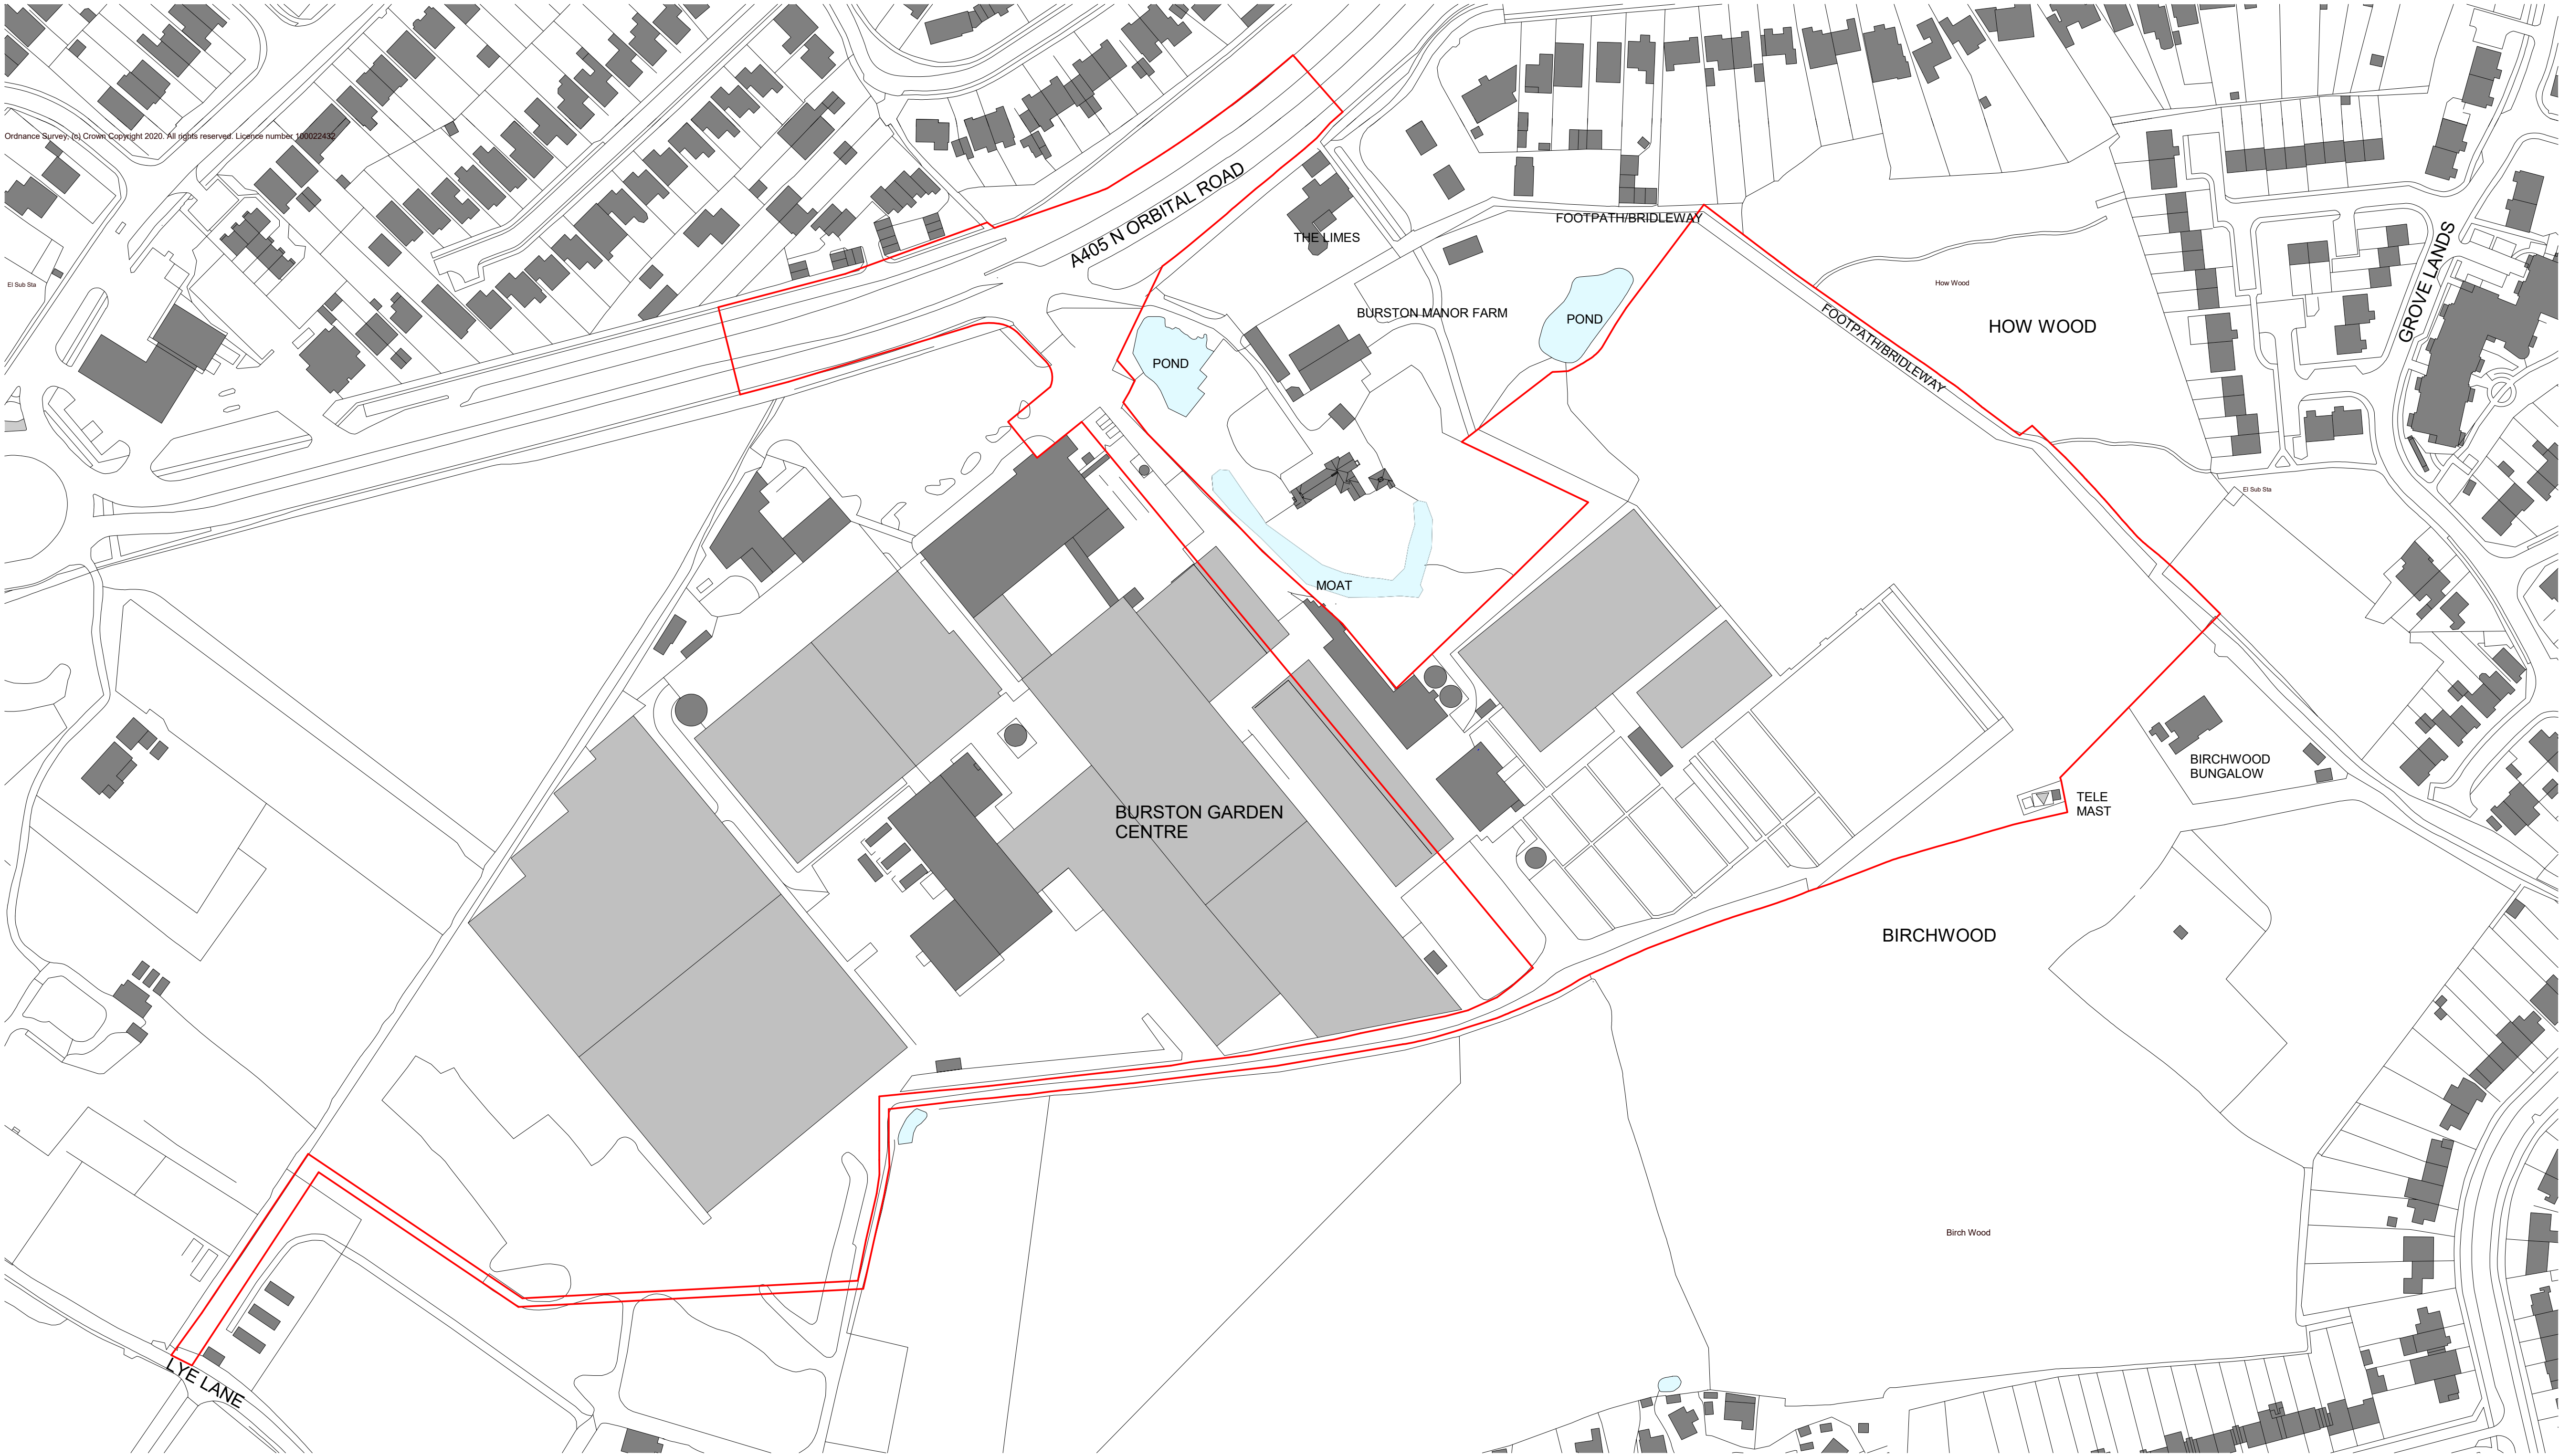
Ordnance Survey, (c) Crown Copyright 2020. All rights reserved. Licence number 100022432

El Sub Sta

A405 N ORBITAL ROAD

THE LIMES

FOOTPATH/BRIDLEWAY

BURSTON MANOR FARM

POND

POND

How Wood

HOW WOOD

FOOTPATH/BRIDLEWAY

GROVE LANDS

El Sub Sta

MOAT

BURSTON GARDEN CENTRE

BIRCHWOOD BUNGALOW

TELE MAST

BIRCHWOOD

Birch Wood

LYE LANE